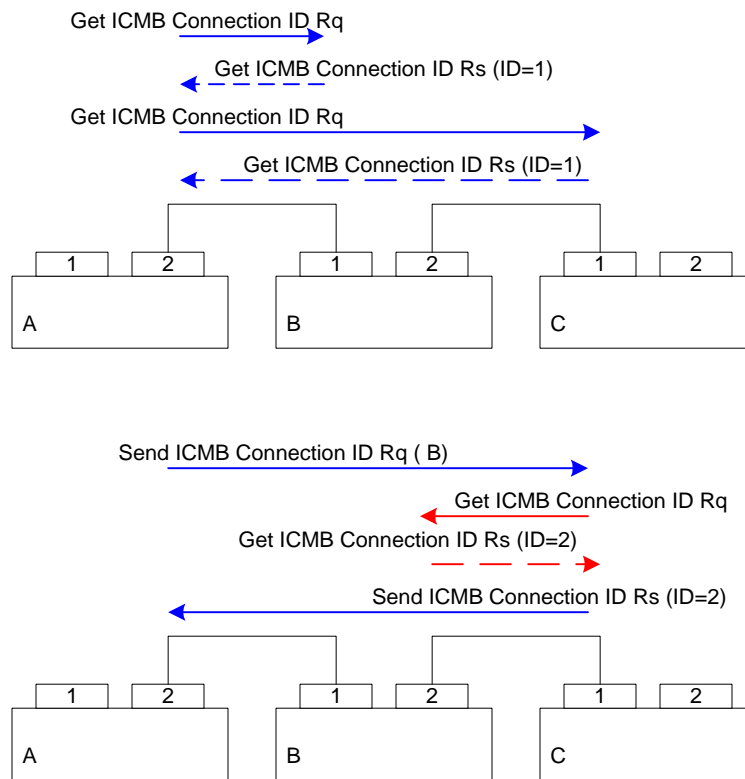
Get ICMB Connection ID Rq

Get ICMB Connection ID Rs (ID=1)

Get ICMB Connection ID Rq

Get ICMB Connection ID Rs (ID=1)

1 2 1 2 1 2

A B C

Send ICMB Connection ID Rq ( B)

Get ICMB Connection ID Rq

Get ICMB Connection ID Rs (ID=2)

Send ICMB Connection ID Rs (ID=2)

1 2 1 2 1 2

A B C